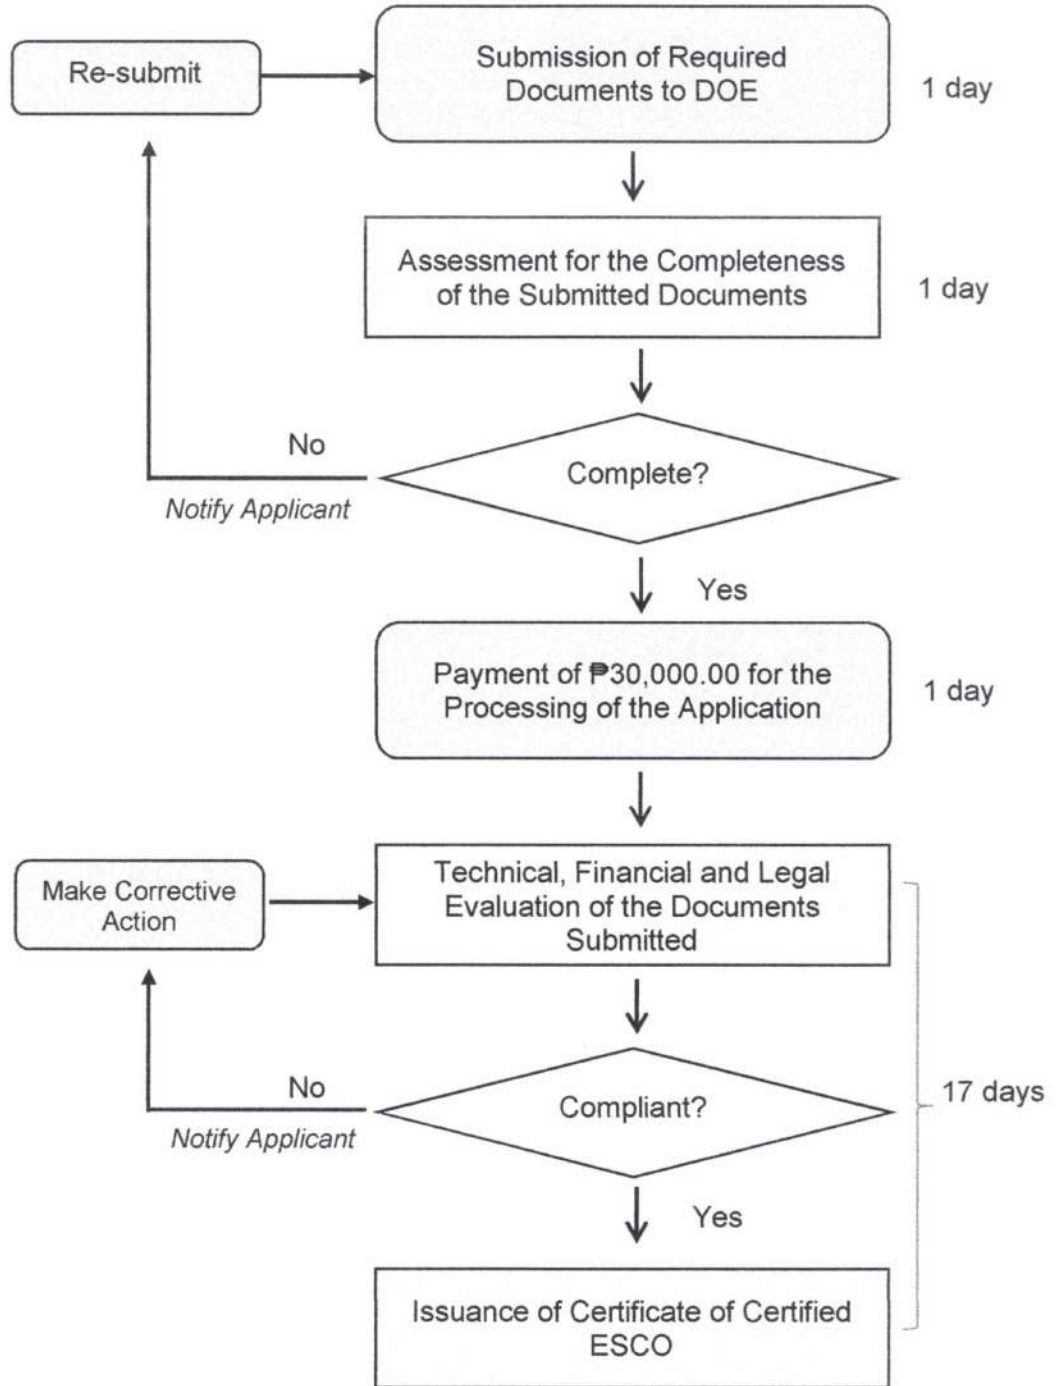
Re-submit

Submission of Required Documents to DOE

1 day

Assessment for the Completeness of the Submitted Documents

1 day

No

Notify Applicant

Complete?

Yes

Payment of ₱30,000.00 for the Processing of the Application

1 day

Make Corrective Action

Technical, Financial and Legal Evaluation of the Documents Submitted

No

Notify Applicant

Compliant?

Yes

17 days

Issuance of Certificate of Certified ESCO